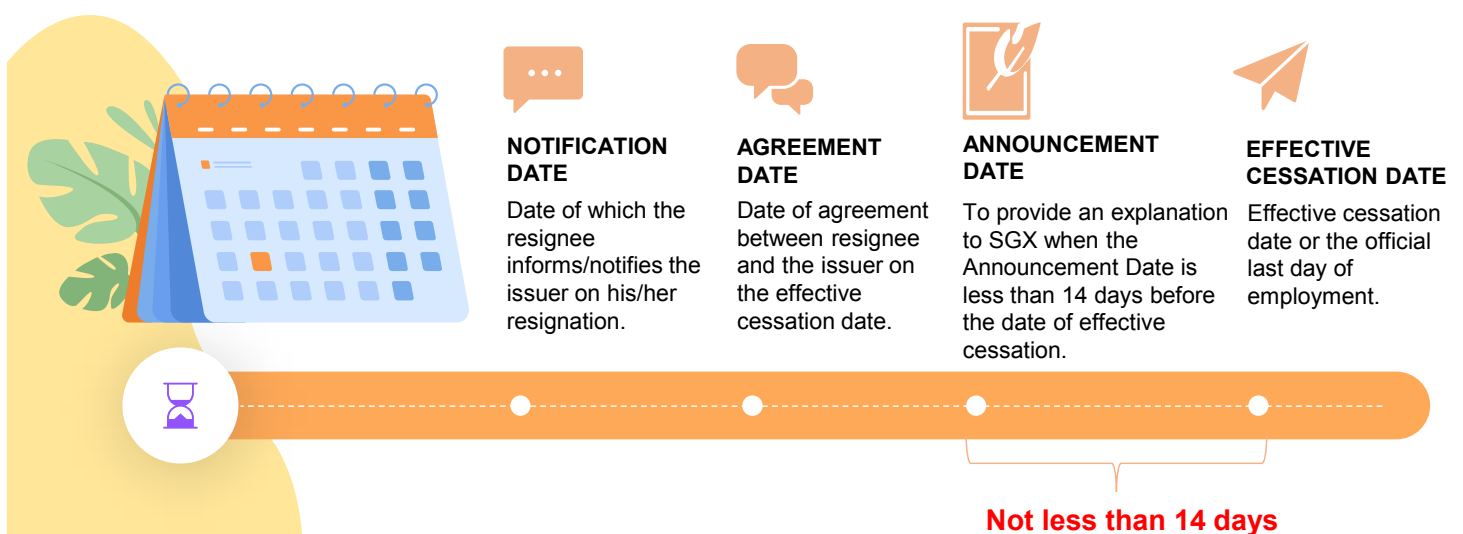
NOTIFICATION DATE
Date of which the resignee informs/notifies the issuer on his/her resignation.

AGREEMENT DATE
Date of agreement between resignee and the issuer on the effective cessation date.

ANNOUNCEMENT DATE
To provide an explanation to SGX when the Announcement Date is less than 14 days before the date of effective cessation.

EFFECTIVE CESSATION DATE
Effective cessation date or the official last day of employment.

Not less than 14 days